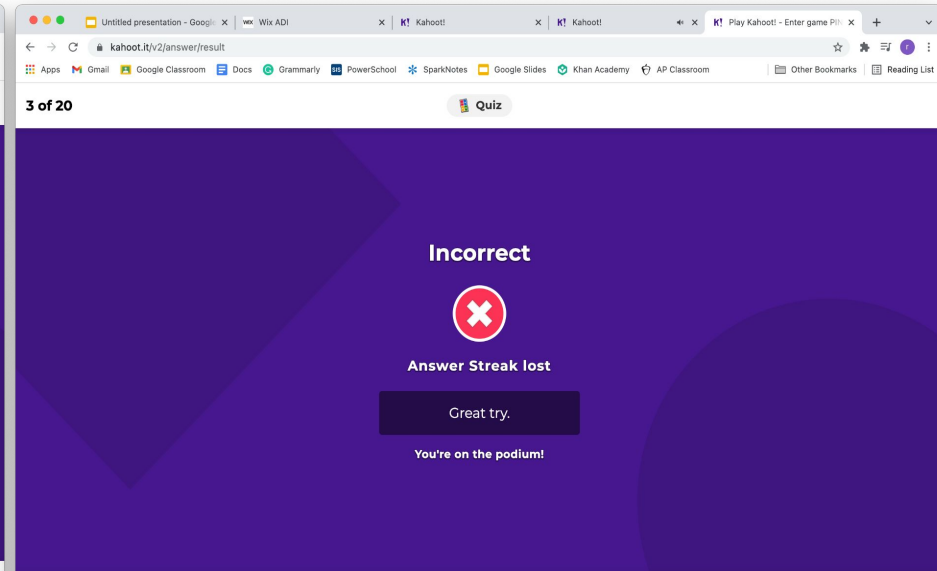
Untitled presentation - Googl ×
Wix ADI ×
Kahoot! ×
Kahoot! ×
Play Kahoot! - Enter game PIN ×
+

kahoot.it/v2/answer/result

Apps Gmail Google Classroom Docs Grammarly PowerSchool SparkNotes Google Slides Khan Academy AP Classroom Other Bookmarks Reading List

3 of 20
Quiz

Incorrect

Answer Streak lost

Great try.

You're on the podium!